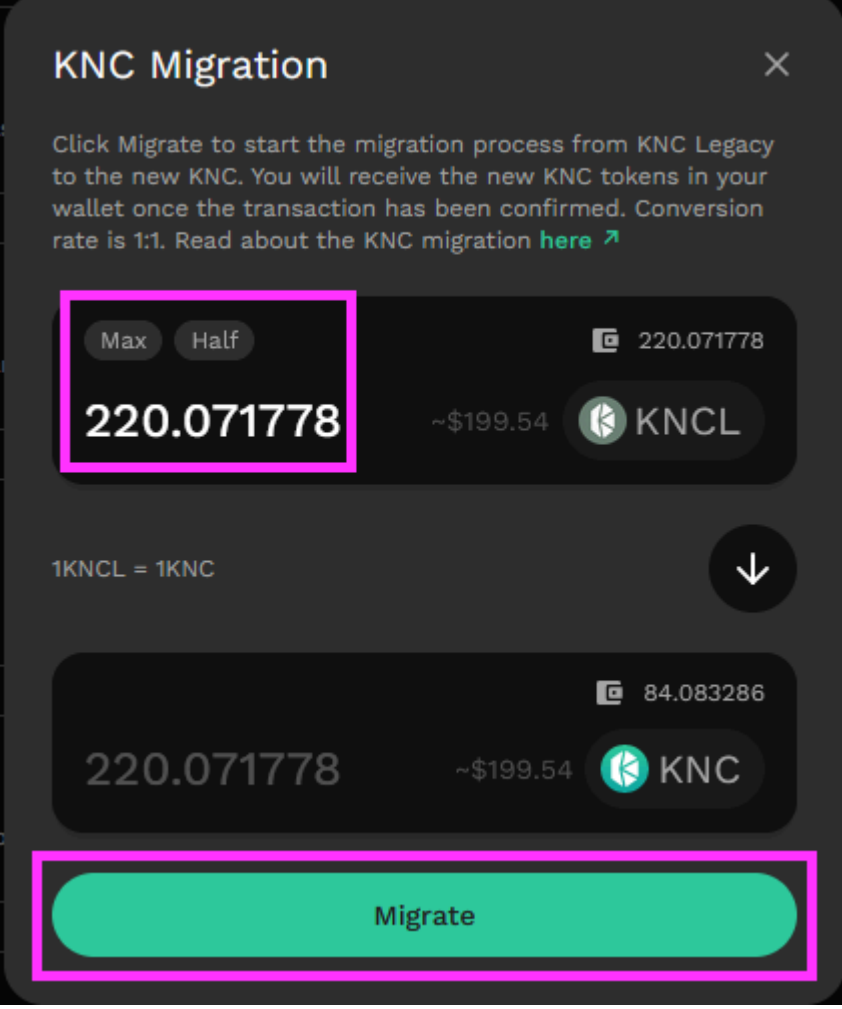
KNC Migration

×

Click Migrate to start the migration process from KNC Legacy to the new KNC. You will receive the new KNC tokens in your wallet once the transaction has been confirmed. Conversion rate is 1:1. Read about the KNC migration here ↗

Max Half

220.071778

220.071778

~$199.54 KNCL

1KNCL = 1KNC

84.083286

220.071778

~$199.54 KNC

Migrate